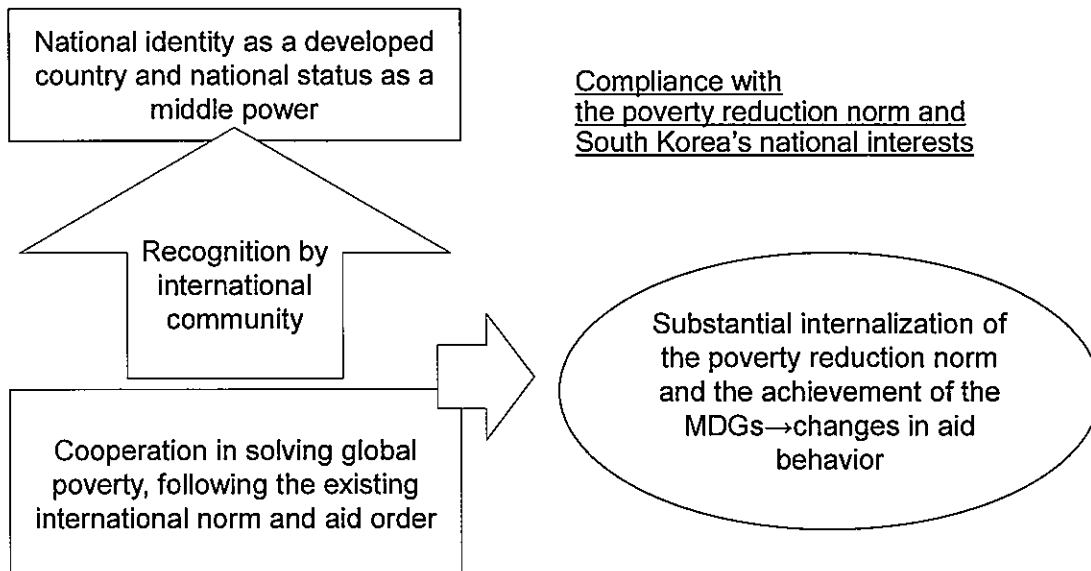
National identity as a developed country and national status as a middle power

Compliance with
the poverty reduction norm and
South Korea's national interests

Recognition by international community

Substantial internalization of the poverty reduction norm and the achievement of the MDGs→changes in aid behavior

Cooperation in solving global poverty, following the existing international norm and aid order